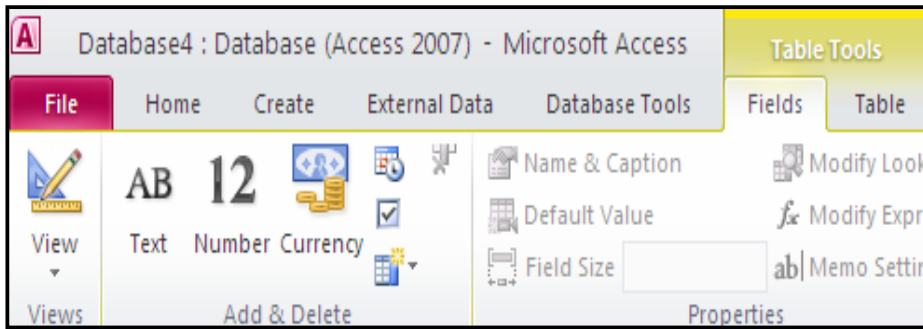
A Database4 : Database (Access 2007) - Microsoft Access

Table Tools

File Home Create External Data Database Tools Fields Table

View

AB Text

12 Number

Currency

Name & Caption

Default Value

Field Size

Modify Look

$f_x$ Modify Expr

ab Memo Settir

Views

Add & Delete

Properties